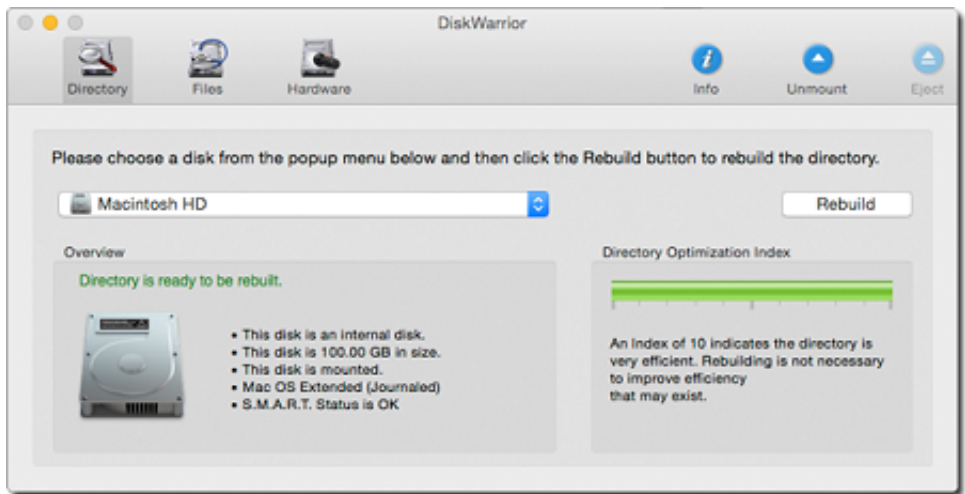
DiskWarrior

Directory
Files
Hardware
Info
Unmount
Eject

Please choose a disk from the popup menu below and then click the Rebuild button to rebuild the directory.

Macintosh HD

Rebuild

Overview

Directory is ready to be rebuilt.

• This disk is an internal disk.
• This disk is 100.00 GB in size.
• This disk is mounted.
• Mac OS Extended (Journaled)
• S.M.A.R.T. Status is OK

Directory Optimization Index

An Index of 10 indicates the directory is very efficient. Rebuilding is not necessary to improve efficiency that may exist.